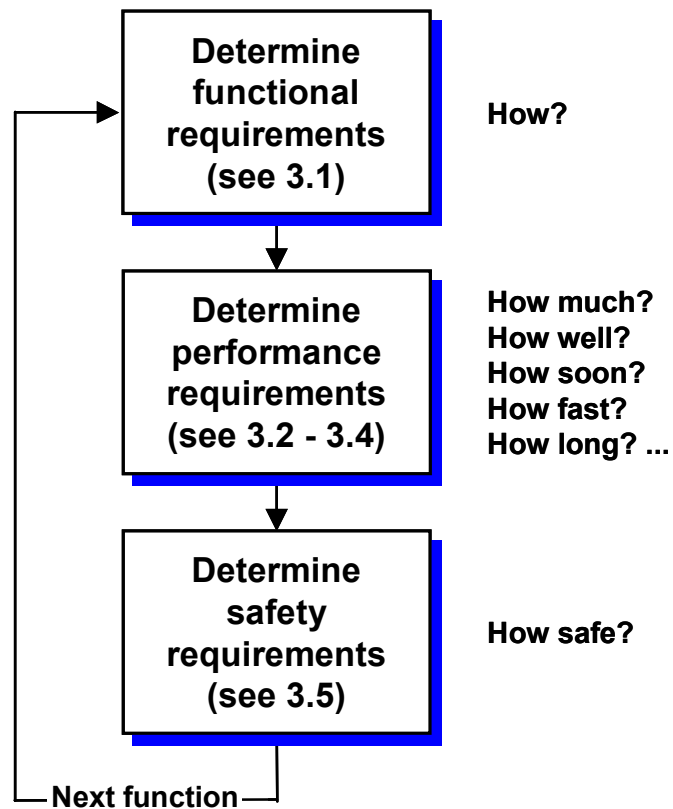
Determine functional requirements (see 3.1)

How?

Determine performance requirements (see 3.2 - 3.4)

How much?
How well?
How soon?
How fast?
How long? ...

Determine safety requirements (see 3.5)

How safe?

Next function